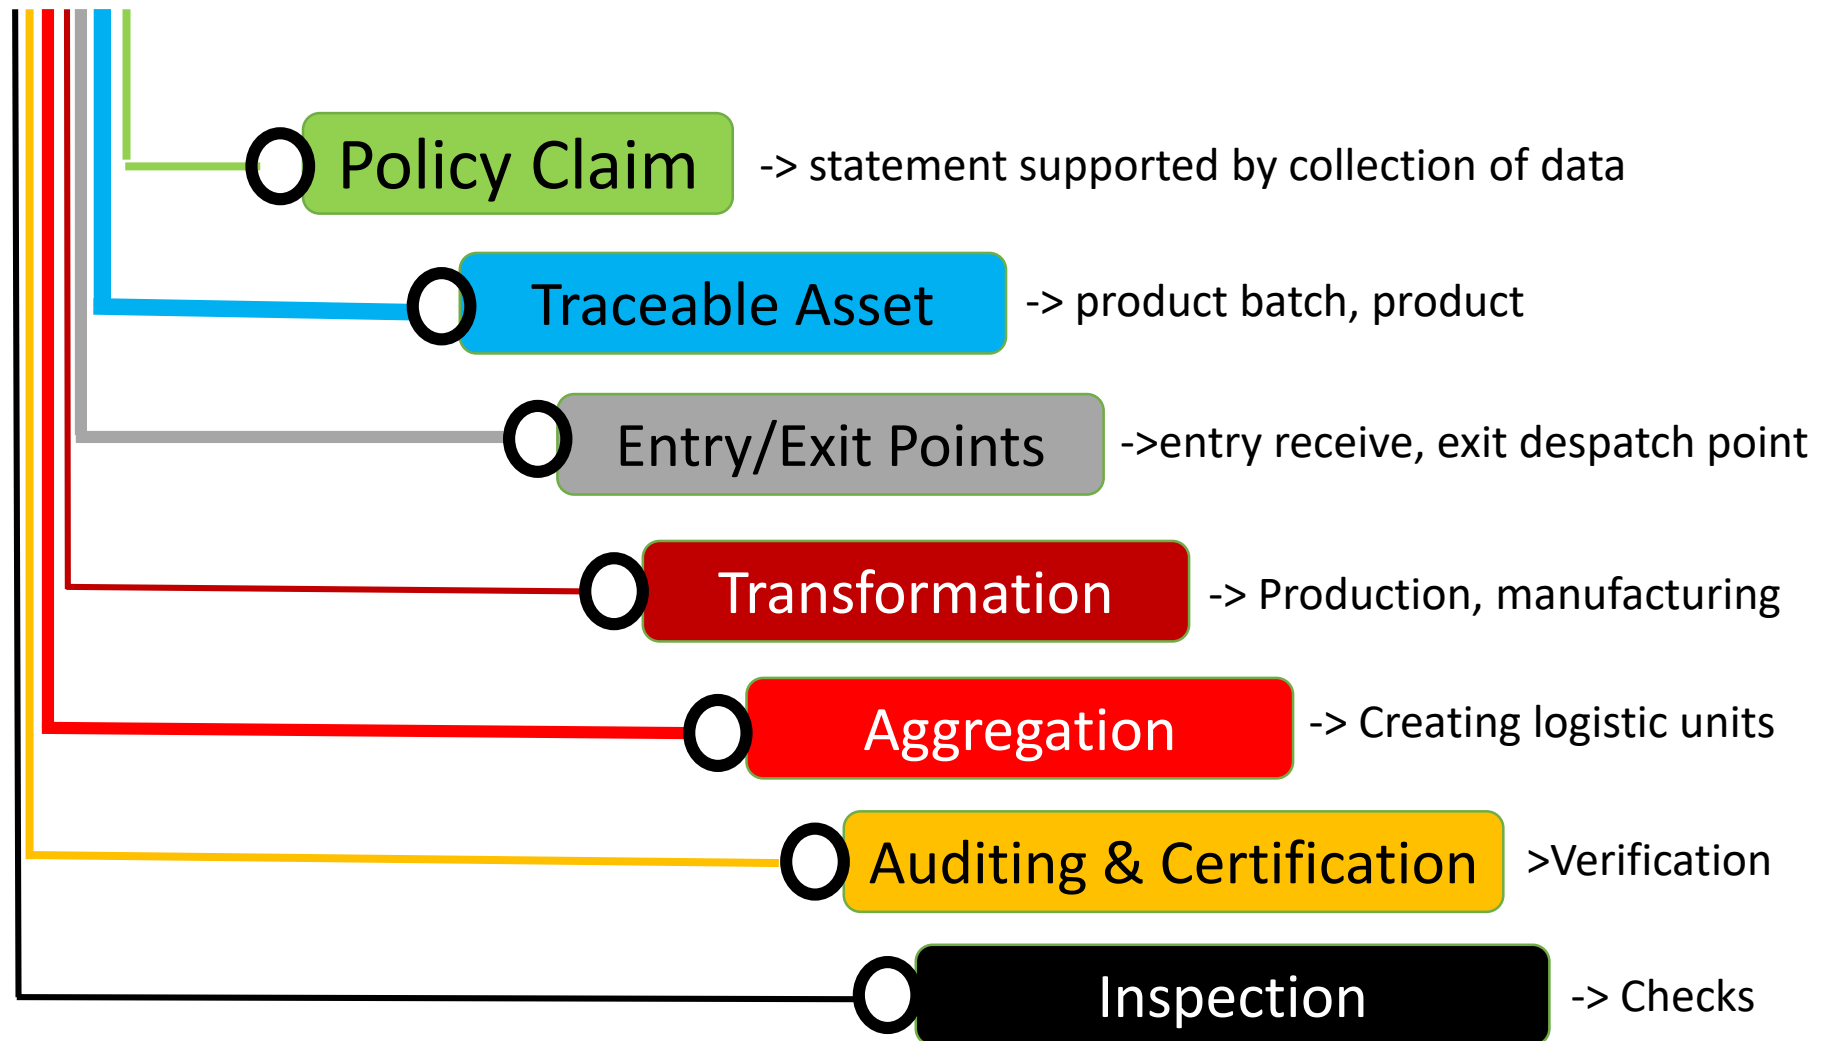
Policy Claim -> statement supported by collection of data

Traceable Asset -> product batch, product

Entry/Exit Points ->entry receive, exit despatch point

Transformation -> Production, manufacturing

Aggregation -> Creating logistic units

Auditing & Certification >Verification

Inspection -> Checks